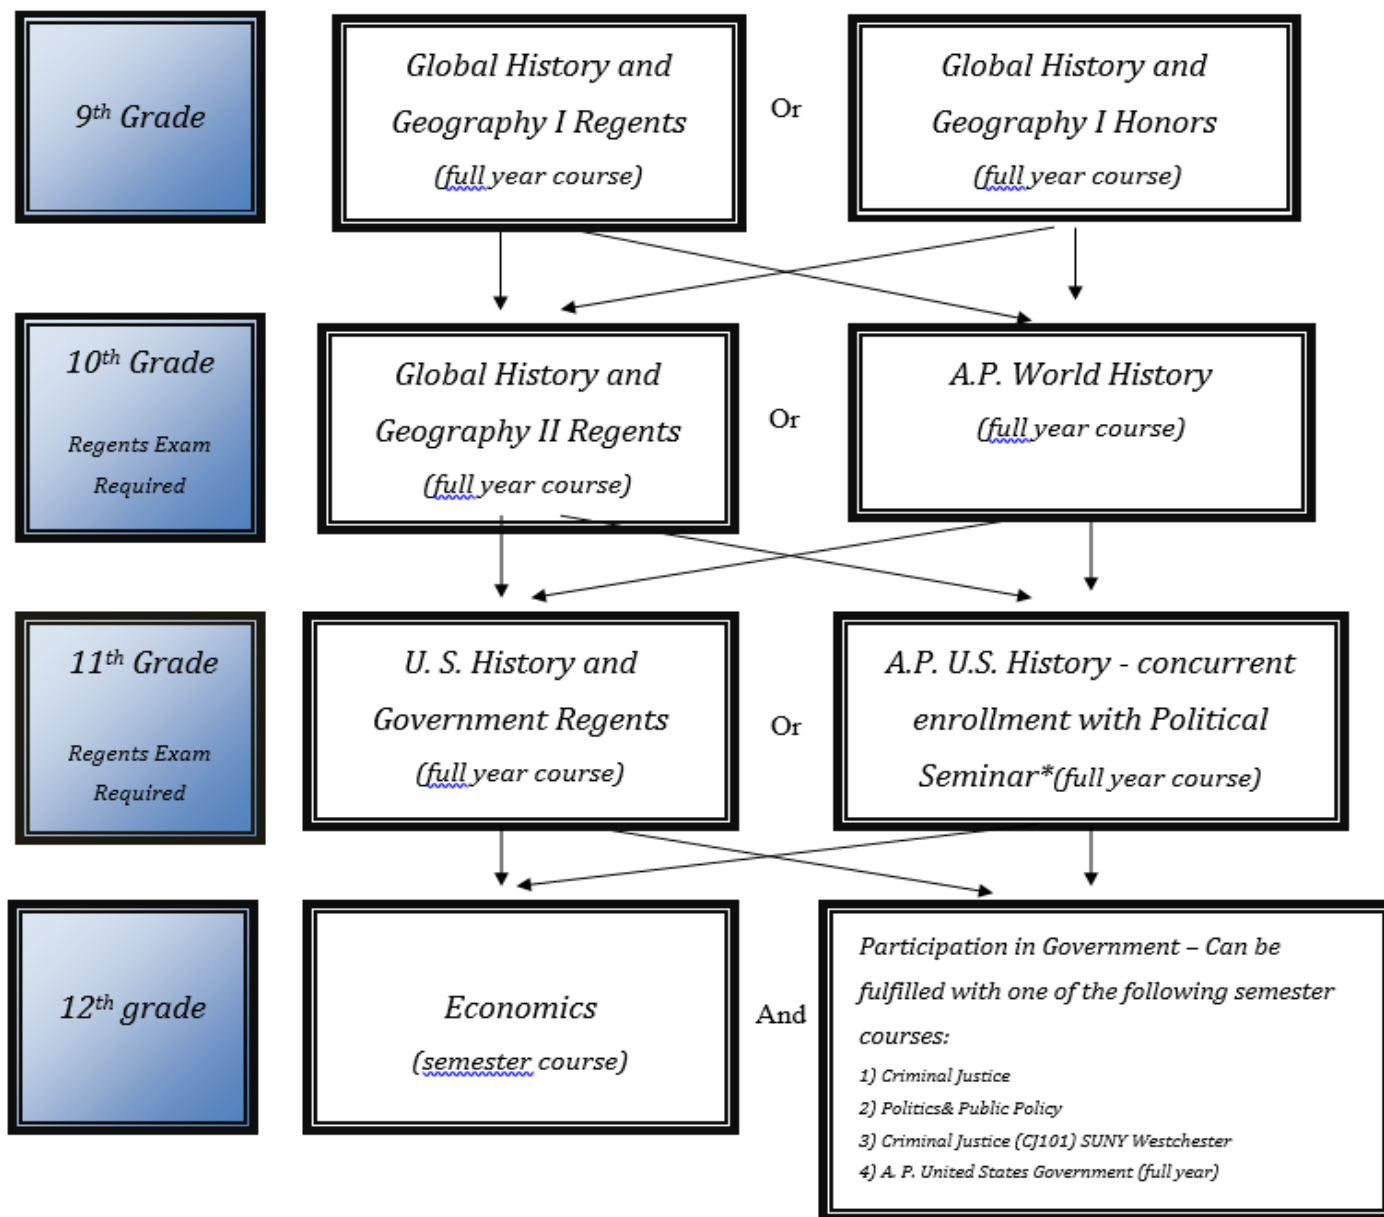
$9^{th}$ Grade

Global History and Geography I Regents (full year course)

Or

Global History and Geography I Honors (full year course)

$10^{th}$ Grade

Regents Exam Required

Global History and Geography II Regents (full year course)

Or

A.P. World History (full year course)

$11^{th}$ Grade

Regents Exam Required

U. S. History and Government Regents (full year course)

Or

A.P. U.S. History - concurrent enrollment with Political Seminar*(full year course)

$12^{th}$ grade

Economics (semester course)

And

Participation in Government – Can be fulfilled with one of the following semester courses:

1) Criminal Justice

2) Politics& Public Policy

3) Criminal Justice (CJ101) SUNY Westchester

4) A. P. United States Government (full year)